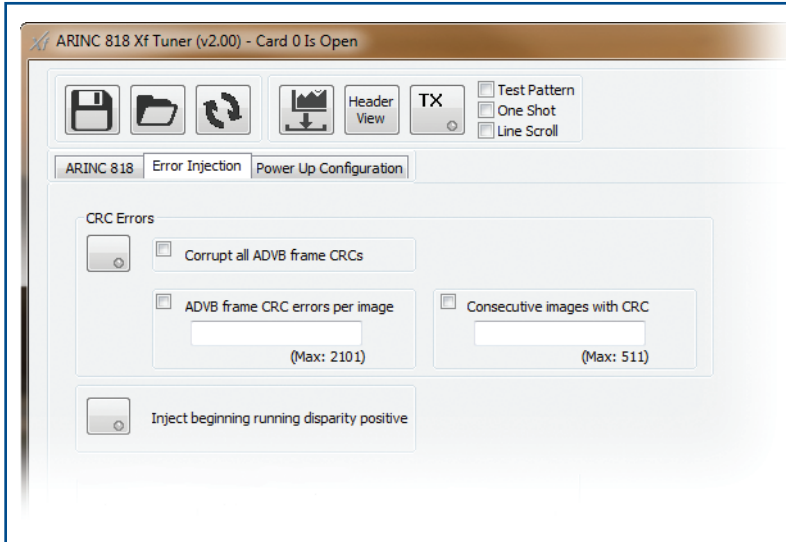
ARINC 818 Xf Tuner (v2.00) - Card 0 Is Open

Header View

TX

Test Pattern
One Shot
Line Scroll

ARINC 818
Error Injection
Power Up Configuration

CRC Errors

Corrupt all ADVB frame CRCs

ADVB frame CRC errors per image
(Max: 2101)

Consecutive images with CRC
(Max: 511)

Inject beginning running disparity positive